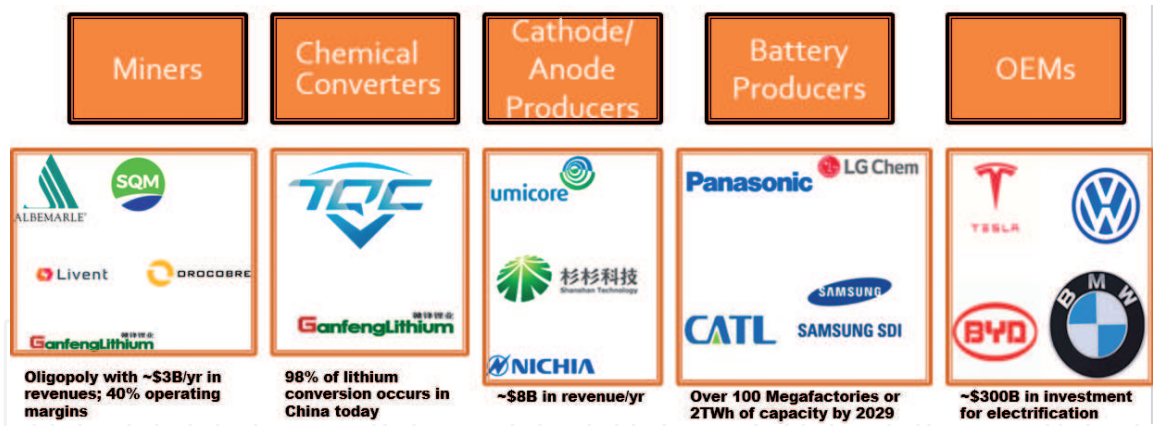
Miners

Chemical Converters

Cathode/ Anode Producers

Battery Producers

OEMs

ALBEMARLE

SQM

Livent

OROCOBRE

GanfengLithium 赣锋锂业

Oligopoly with ~$3B/yr in revenues; 40% operating margins

TQC

GanfengLithium 赣锋锂业

98% of lithium conversion occurs in China today

umicore

杉杉科技 Shanshan Technology

NICHIA

~$8B in revenue/yr

Panasonic

LG Chem

SAMSUNG

CATL

SAMSUNG SDI

Over 100 Megafactories or 2TWh of capacity by 2029

TESLA

BYD

BMW

~$300B in investment for electrification